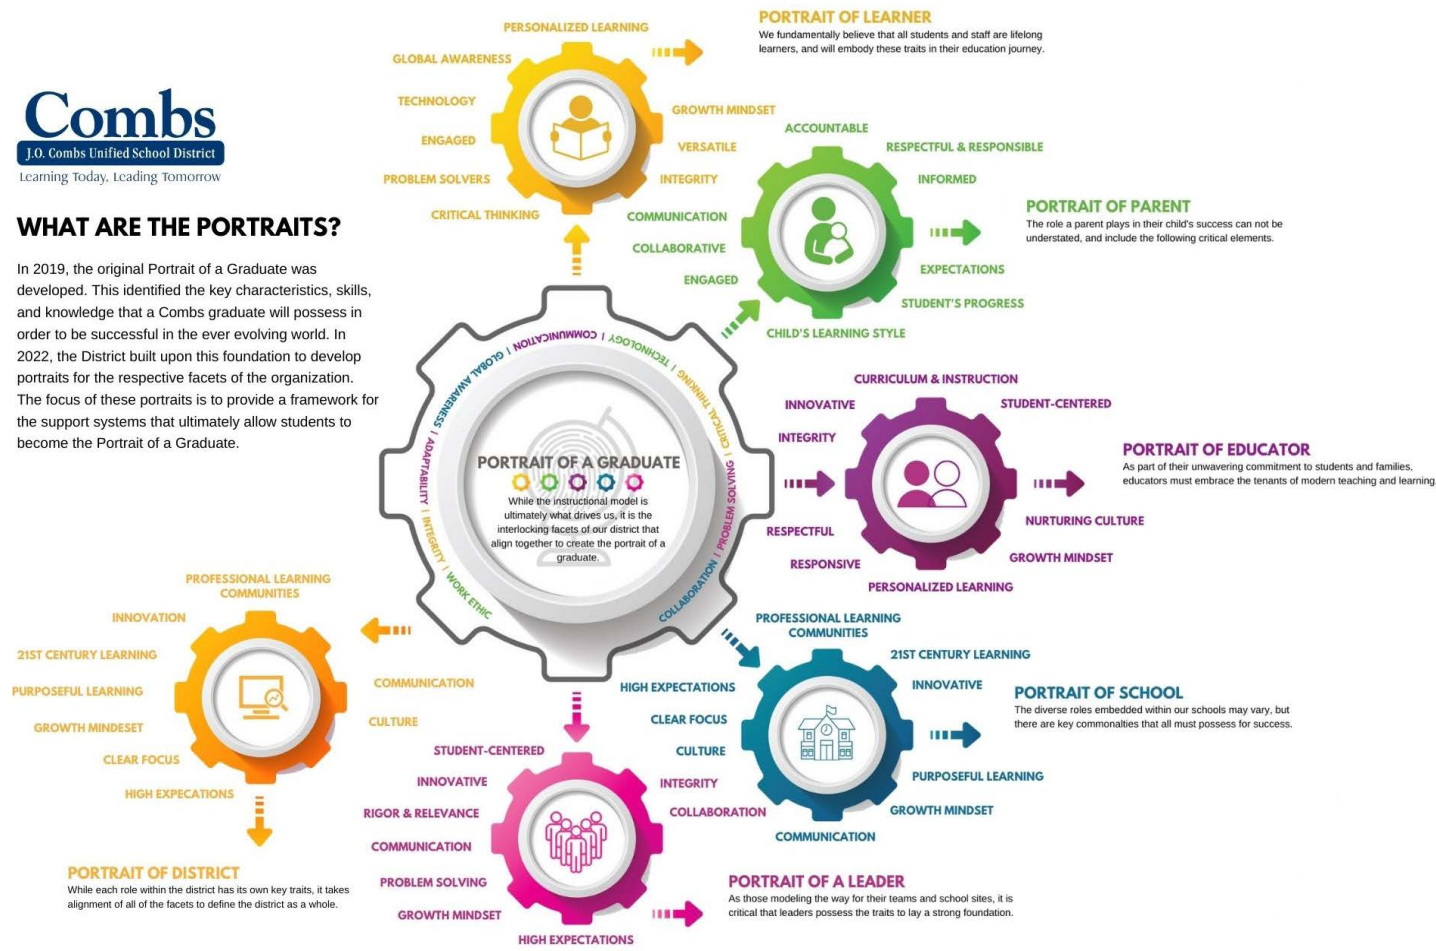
Combs
J.O. Combs Unified School District
Learning Today, Leading Tomorrow

WHAT ARE THE PORTRAITS?

In 2019, the original Portrait of a Graduate was developed. This identified the key characteristics, skills, and knowledge that a Combs graduate will possess in order to be successful in the ever evolving world. In 2022, the District built upon this foundation to develop portraits for the respective facets of the organization. The focus of these portraits is to provide a framework for the support systems that ultimately allow students to become the Portrait of a Graduate.

PERSONALIZED LEARNING
GLOBAL AWARENESS
TECHNOLOGY
ENGAGED
PROBLEM SOLVERS
CRITICAL THINKING
GROWTH MINDSET
VERSATILE
INTEGRITY
COMMUNICATION

PORTRAIT OF LEARNER
We fundamentally believe that all students and staff are lifelong learners, and will embody these traits in their education journey.

ACCOUNTABLE
RESPECTFUL & RESPONSIBLE
INFORMED
COLLABORATIVE
ENGAGED
EXPECTATIONS
STUDENT'S PROGRESS
CHILD'S LEARNING STYLE

PORTRAIT OF PARENT
The role a parent plays in their child's success can not be understated, and include the following critical elements.

COMMUNICATION | TECHNOLOGY | CRITICAL THINKING | PROBLEM SOLVING | COLLABORATION | WORK ETHIC | INTEGRITY | ADAPTABILITY | GLOBAL AWARENESS |

PORTRAIT OF A GRADUATE
While the instructional model is ultimately what drives us, it is the interlocking facets of our district that align together to create the portrait of a graduate.

CURRICULUM & INSTRUCTION
INNOVATIVE
STUDENT-CENTERED
INTEGRITY
RESPECTFUL
RESPONSIVE
PERSONALIZED LEARNING
GROWTH MINDSET
NURTURING CULTURE

PORTRAIT OF EDUCATOR
As part of their unwavering commitment to students and families, educators must embrace the tenants of modern teaching and learning

PROFESSIONAL LEARNING COMMUNITIES
INNOVATION
21ST CENTURY LEARNING
PURPOSEFUL LEARNING
GROWTH MINDESET
CLEAR FOCUS
HIGH EXPECATIONS
COMMUNICATION
CULTURE

PORTRAIT OF DISTRICT
While each role within the district has its own key traits, it takes alignment of all of the facets to define the district as a whole.

PROFESSIONAL LEARNING COMMUNITIES
21ST CENTURY LEARNING
INNOVATIVE
HIGH EXPECTATIONS
CLEAR FOCUS
CULTURE
INTEGRITY
COLLABORATION
PURPOSEFUL LEARNING
GROWTH MINDSET
COMMUNICATION

PORTRAIT OF SCHOOL
The diverse roles embedded within our schools may vary, but there are key commonalties that all must possess for success.

STUDENT-CENTERED
INNOVATIVE
RIGOR & RELEVANCE
COMMUNICATION
PROBLEM SOLVING
GROWTH MINDSET
HIGH EXPECTATIONS

PORTRAIT OF A LEADER
As those modeling the way for their teams and school sites, it is critical that leaders possess the traits to lay a strong foundation.